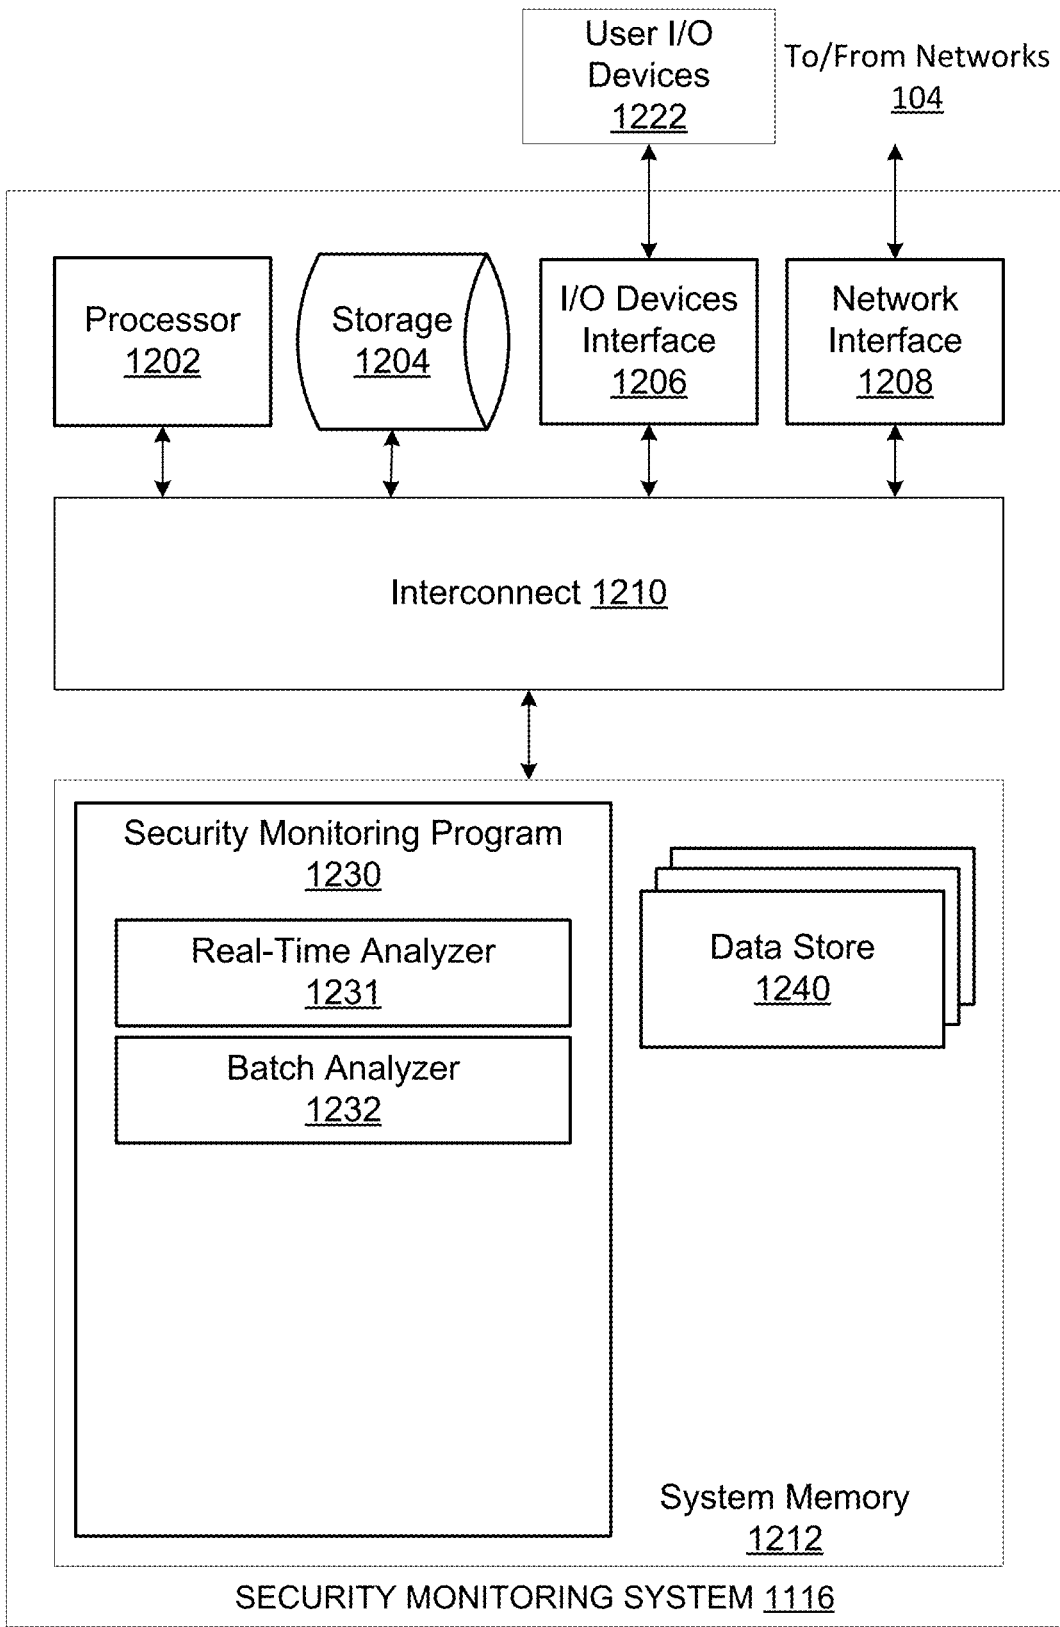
User I/O Devices 1222

To/From Networks 104

Processor 1202

Storage 1204

I/O Devices Interface 1206

Network Interface 1208

Interconnect 1210

Security Monitoring Program 1230

Real-Time Analyzer 1231

Batch Analyzer 1232

Data Store 1240

System Memory 1212

SECURITY MONITORING SYSTEM 1116